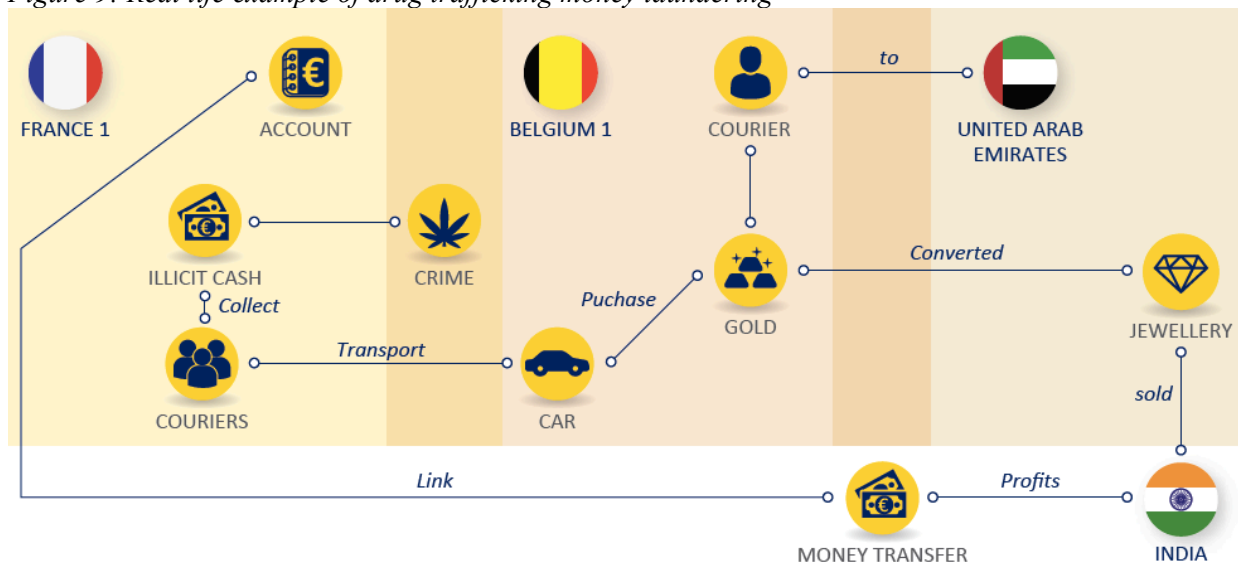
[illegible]

FRANCE 1

ACCOUNT

BELGIUM 1

COURIER

to

UNITED ARAB EMIRATES

ILLICIT CASH

CRIME

Collect

Puchase

GOLD

Converted

JEWELLERY

COURIERS

Transport

CAR

sold

Link

MONEY TRANSFER

Profits

INDIA